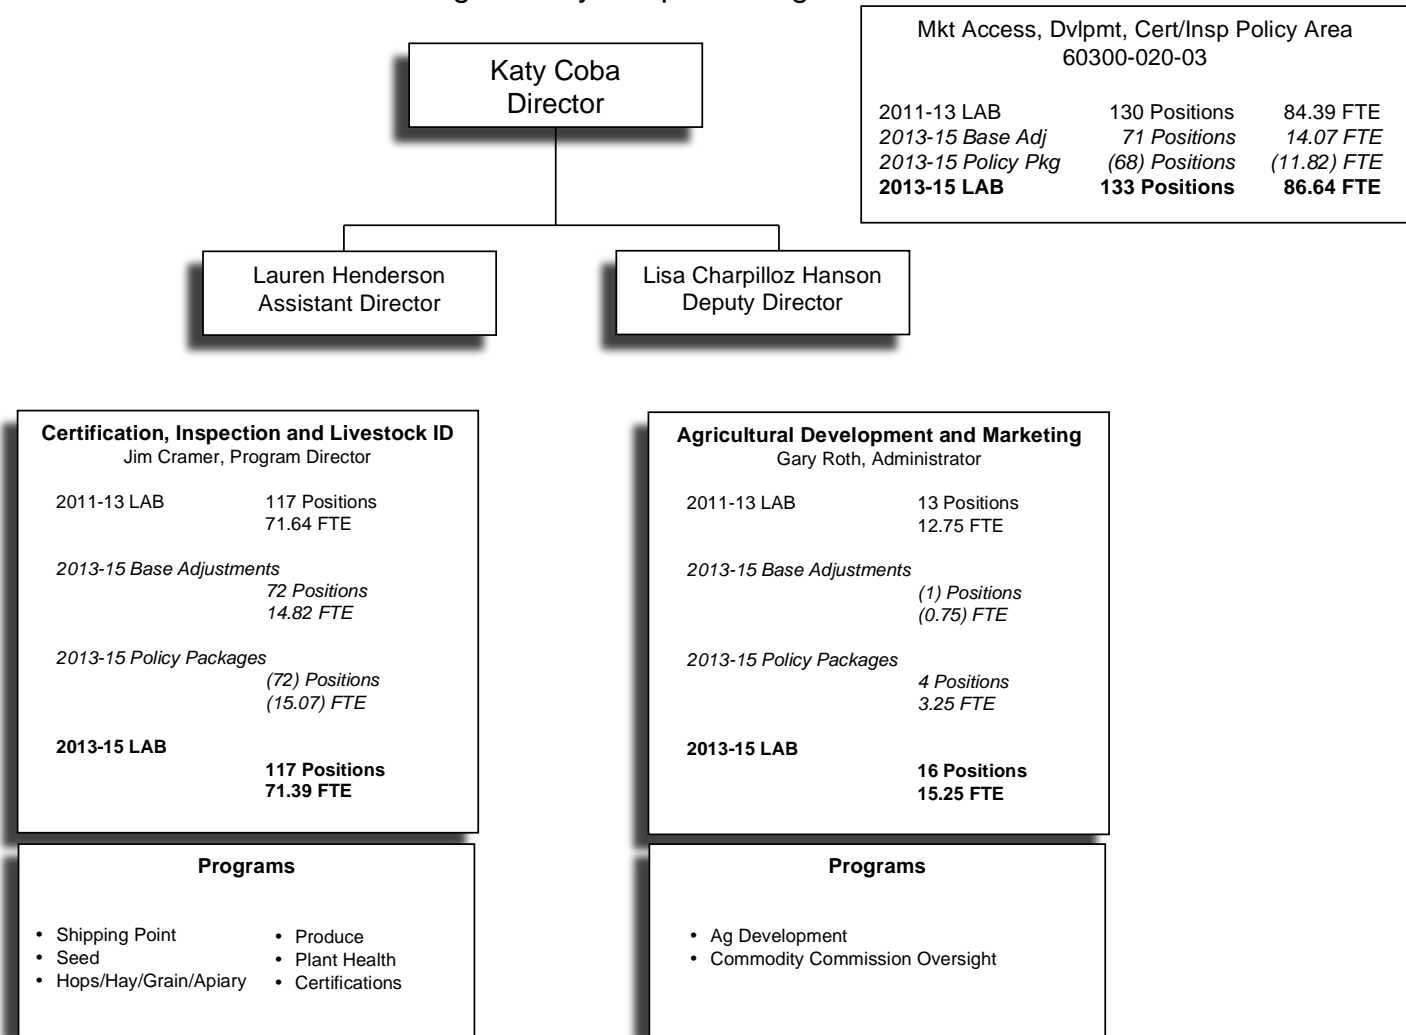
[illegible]

Mkt Access, Dvlpmt, Cert/Insp Policy Area
60300-020-03

| | | |
|---|---|---|
| 2011-13 LAB | 130 Positions | 84.39 FTE |
| *2013-15 Base Adj* | *71 Positions* | *14.07 FTE* |
| *2013-15 Policy Pkg* | *(68) Positions* | *(11.82) FTE* |
| **2013-15 LAB** | **133 Positions** | **86.64 FTE** |

Katy Coba
Director

Lauren Henderson
Assistant Director

Lisa Charpilloz Hanson
Deputy Director

**Certification, Inspection and Livestock ID**
Jim Cramer, Program Director

2011-13 LAB 117 Positions
71.64 FTE

*2013-15 Base Adjustments*
*72 Positions*
*14.82 FTE*

*2013-15 Policy Packages*
*(72) Positions*
*(15.07) FTE*

**2013-15 LAB**
**117 Positions**
**71.39 FTE**

**Programs**

• Shipping Point
• Seed
• Hops/Hay/Grain/Apiary
• Produce
• Plant Health
• Certifications

**Agricultural Development and Marketing**
Gary Roth, Administrator

2011-13 LAB 13 Positions
12.75 FTE

*2013-15 Base Adjustments*
*(1) Positions*
*(0.75) FTE*

*2013-15 Policy Packages*
*4 Positions*
*3.25 FTE*

**2013-15 LAB**
**16 Positions**
**15.25 FTE**

**Programs**

• Ag Development
• Commodity Commission Oversight